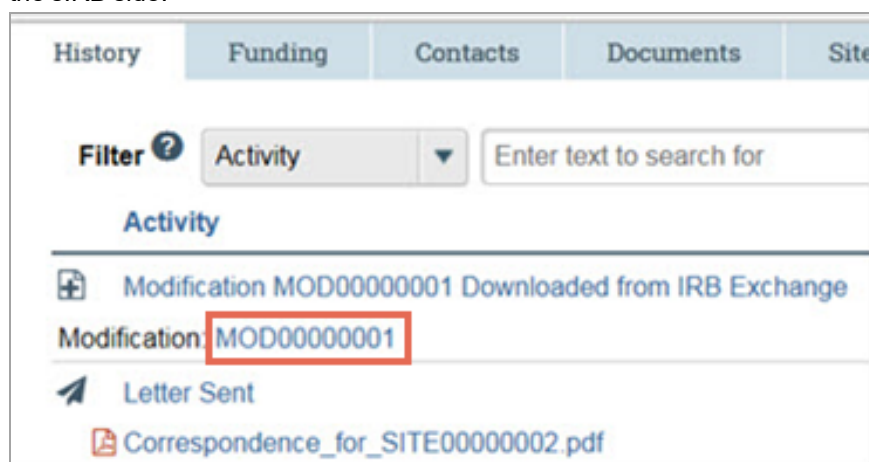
History | Funding | Contacts | Documents | Site

Filter Activity Enter text to search for

Activity

Modification MOD00000001 Downloaded from IRB Exchange

Modification: MOD00000001

Letter Sent

Correspondence_for_SITE00000002.pdf